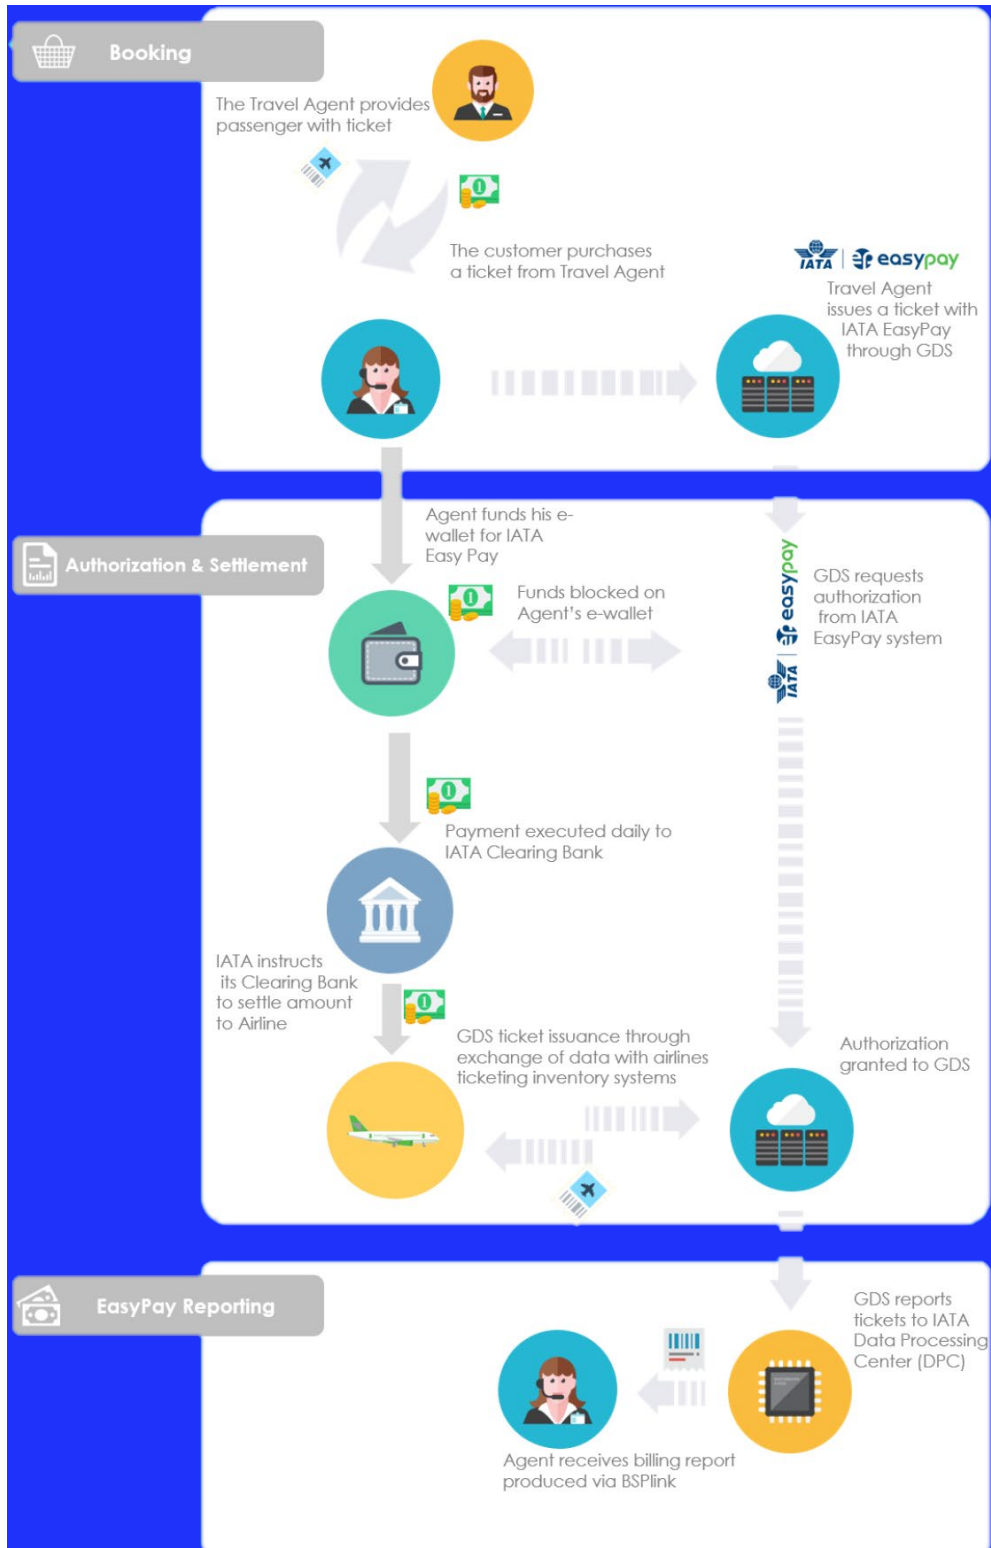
Booking

The Travel Agent provides passenger with ticket

The customer purchases a ticket from Travel Agent

IATA | easypay

Travel Agent issues a ticket with IATA EasyPay through GDS

Authorization & Settlement

Agent funds his e-wallet for IATA Easy Pay

Funds blocked on Agent's e-wallet

IATA easypay

GDS requests authorization from IATA EasyPay system

Payment executed daily to IATA Clearing Bank

IATA instructs its Clearing Bank to settle amount to Airline

GDS ticket issuance through exchange of data with airlines ticketing inventory systems

Authorization granted to GDS

EasyPay Reporting

GDS reports tickets to IATA Data Processing Center (DPC)

Agent receives billing report produced via BSPlink